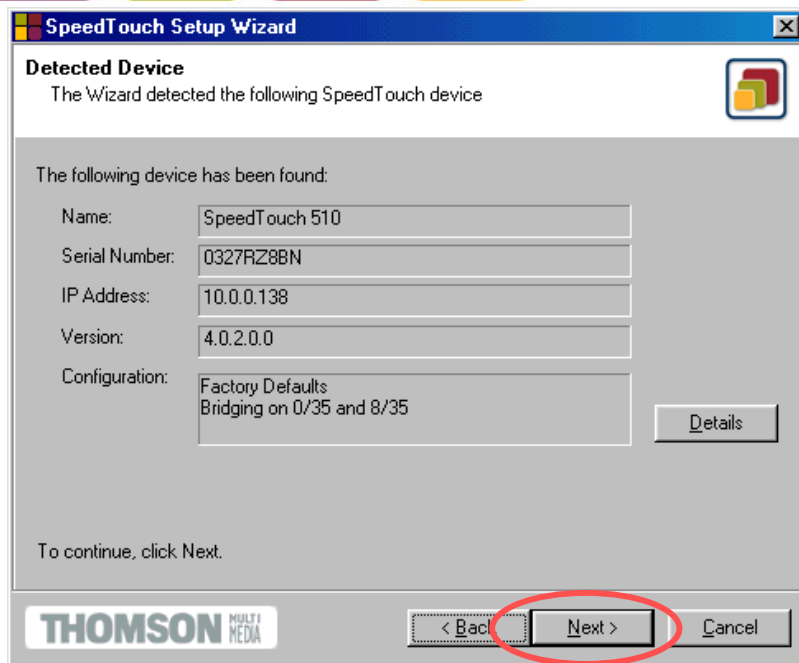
SpeedTouch Setup Wizard

Detected Device
The Wizard detected the following SpeedTouch device

The following device has been found:

| | |
|---|---|
| Name: | SpeedTouch 510 |
| Serial Number: | 0327RZ8BN |
| IP Address: | 10.0.0.138 |
| Version: | 4.0.2.0.0 |
| Configuration: | Factory Defaults<br>Bridging on 0/35 and 8/35 |

Details

To continue, click Next.

THOMSON MULTI MEDIA

< Back Next > Cancel